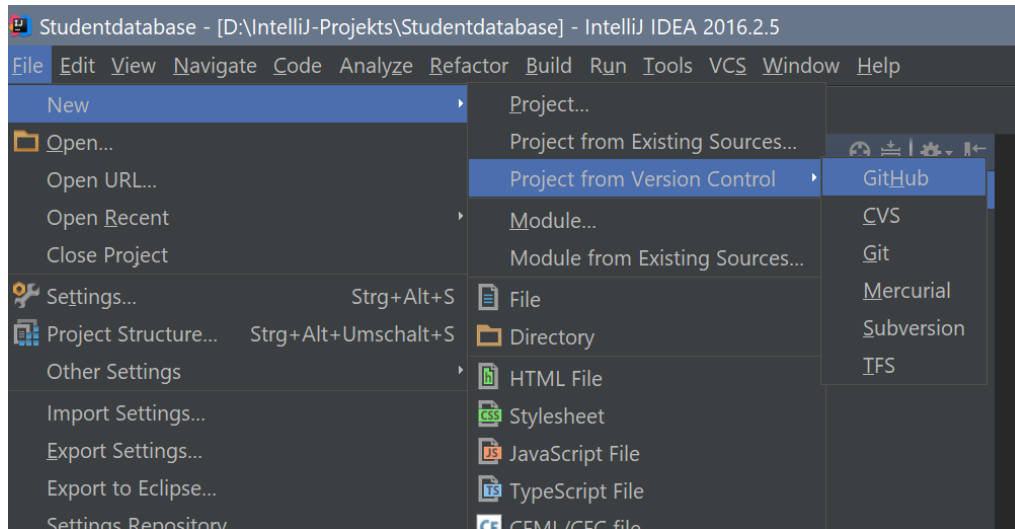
Studentdatabase - [D:\IntelliJ-Projekts\Studentdatabase] - IntelliJ IDEA 2016.2.5

File Edit View Navigate Code Analyze Refactor Build Run Tools VCS Window Help

New
Open...
Open URL...
Open Recent
Close Project
Settings... Strg+Alt+S
Project Structure... Strg+Alt+Umschalt+S
Other Settings
Import Settings...
Export Settings...
Export to Eclipse...
Settings Repository

Project...
Project from Existing Sources...
Project from Version Control
Module...
Module from Existing Sources...
File
Directory
HTML File
Stylesheet
JavaScript File
TypeScript File
CFML/CFC file

GitHub
CVS
Git
Mercurial
Subversion
TFS